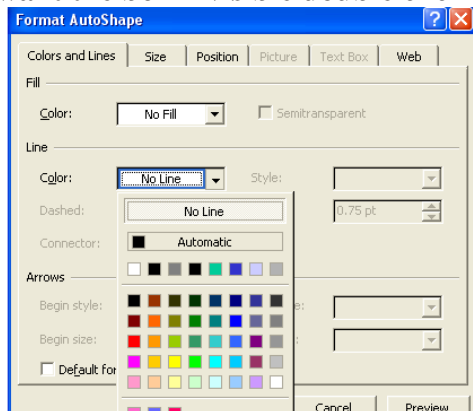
Format AutoShape

Colors and Lines | Size | Position | Picture | Text Box | Web

Fill

Color: No Fill

Semitransparent

Line

Color: No Line

Style:

Dashed:

0.75 pt

Connector:

No Line

Automatic

Arrows

Begin style:

Begin size:

Default for

Cancel

Preview